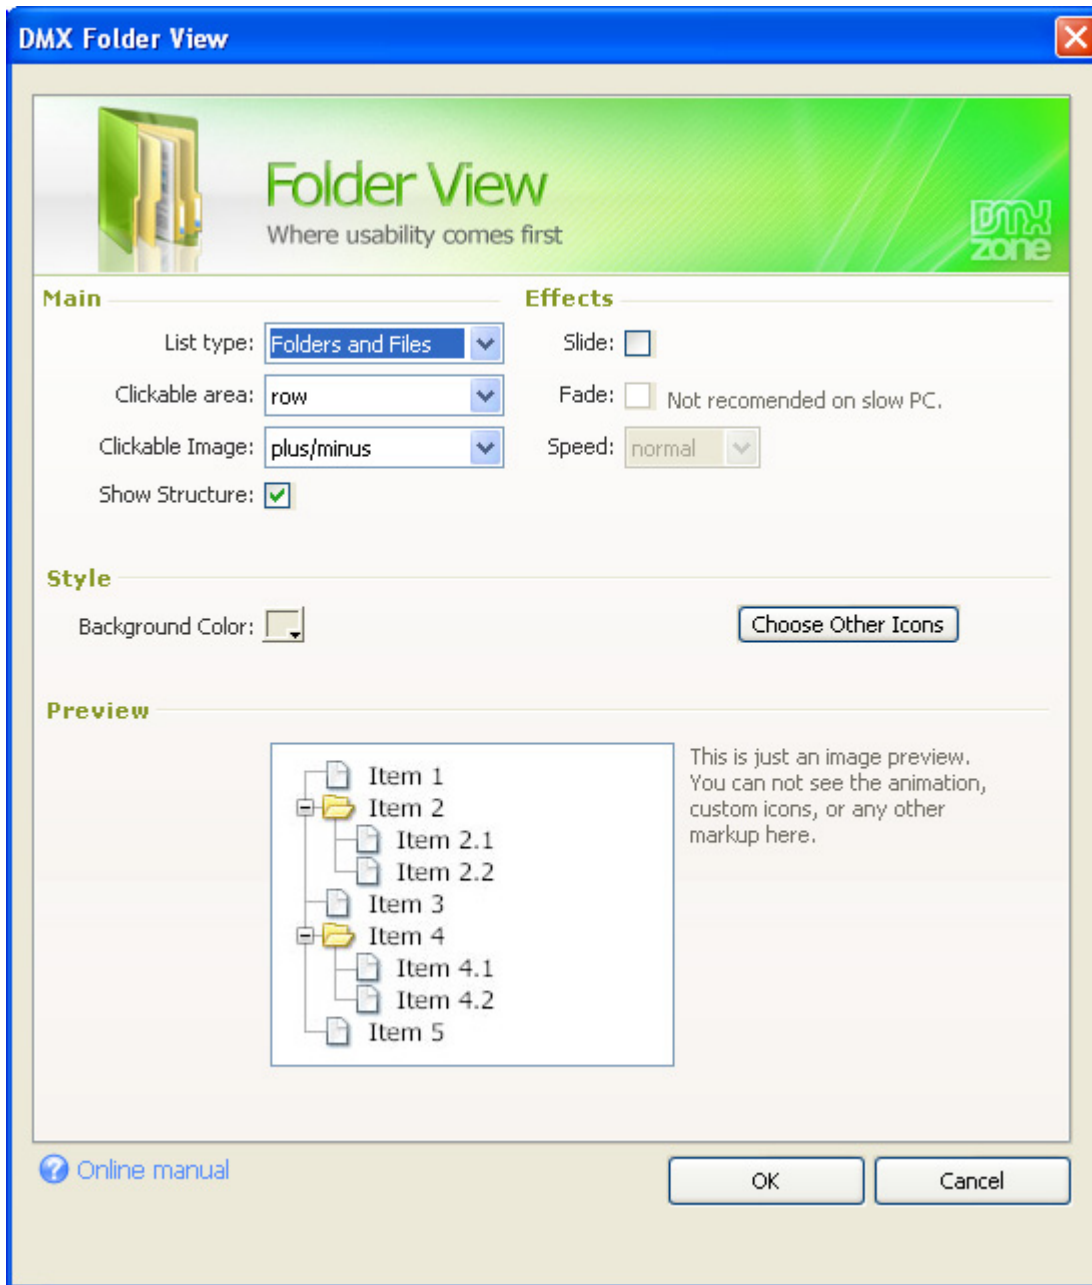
DMX Folder View

Folder View
Where usability comes first

DMX zone

Main

List type: Folders and Files

Clickable area: row

Clickable Image: plus/minus

Show Structure:

Effects

Slide:

Fade: Not recomended on slow PC.

Speed: normal

Style

Background Color:

Choose Other Icons

Preview

Item 1
Item 2
Item 2.1
Item 2.2
Item 3
Item 4
Item 4.1
Item 4.2
Item 5

This is just an image preview. You can not see the animation, custom icons, or any other markup here.

Online manual

OK

Cancel